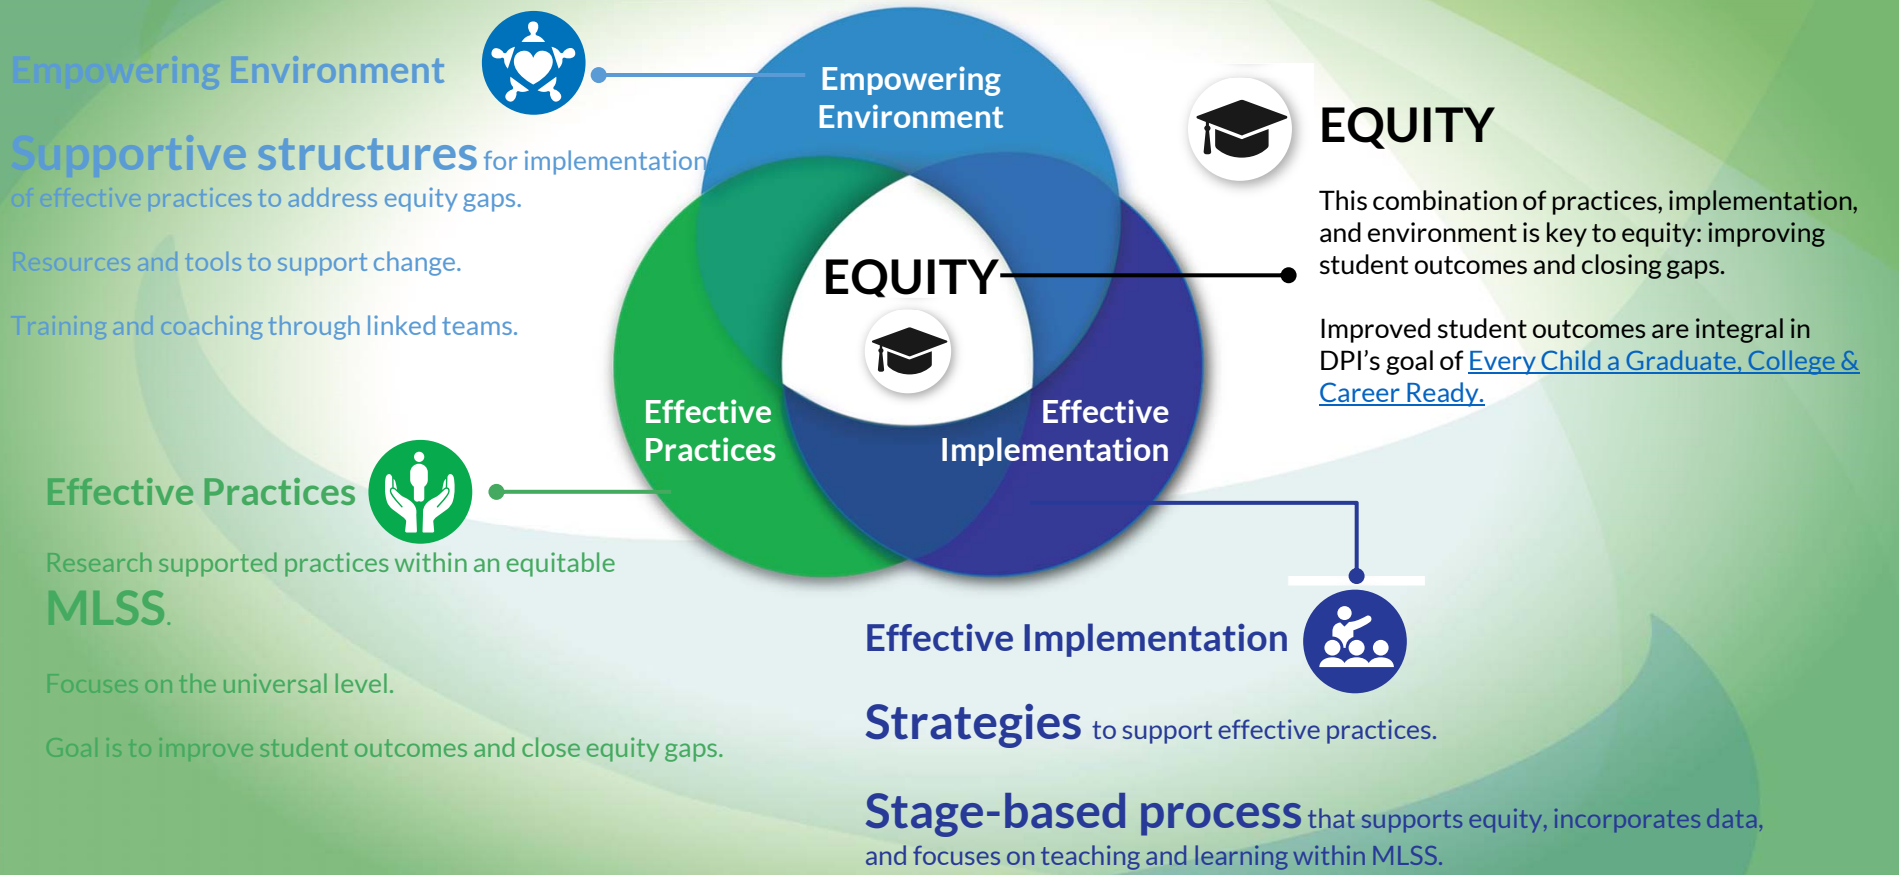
Empowering Environment

Supportive structures for implementation of effective practices to address equity gaps.

Resources and tools to support change.

Training and coaching through linked teams.

Empowering Environment

EQUITY

Effective Practices

Effective Implementation

EQUITY

This combination of practices, implementation, and environment is key to equity: improving student outcomes and closing gaps.

Improved student outcomes are integral in DPI's goal of Every Child a Graduate, College & Career Ready.

Effective Practices

Research supported practices within an equitable MLSS.

Focuses on the universal level.

Goal is to improve student outcomes and close equity gaps.

Effective Implementation

Strategies to support effective practices.

Stage-based process that supports equity, incorporates data, and focuses on teaching and learning within MLSS.